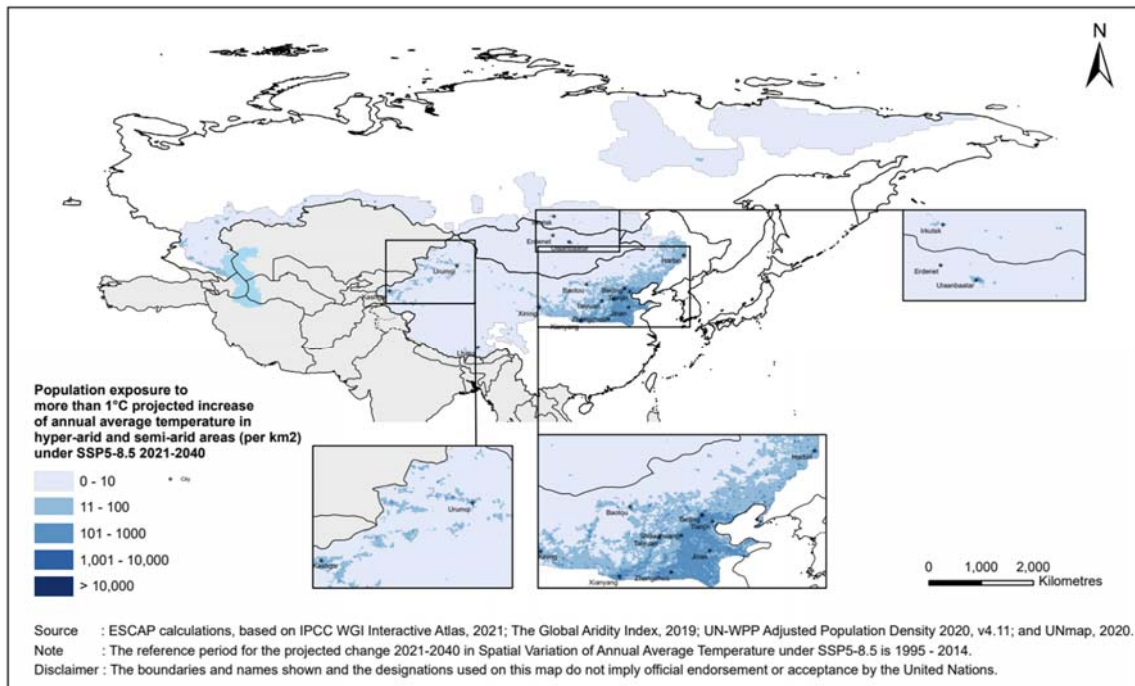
N

Irkutsk
Erdenet
Ulaanbaatar

Urumqi
Kashgar
Harbin
Baotou
Beijing
Tianjin
Taiyuan
Shijiazhuang
Jinan
Xining
Zhengzhou
Xianyang

Population exposure to more than 1°C projected increase of annual average temperature in hyper-arid and semi-arid areas (per km2) under SSP5-8.5 2021-2040

0 - 10
11 - 100
101 - 1000
1,001 - 10,000
> 10,000

City

0 1,000 2,000 Kilometres

Source : ESCAP calculations, based on IPCC WGI Interactive Atlas, 2021; The Global Aridity Index, 2019; UN-WPP Adjusted Population Density 2020, v4.11; and UNmap, 2020.
Note : The reference period for the projected change 2021-2040 in Spatial Variation of Annual Average Temperature under SSP5-8.5 is 1995 - 2014.
Disclaimer : The boundaries and names shown and the designations used on this map do not imply official endorsement or acceptance by the United Nations.